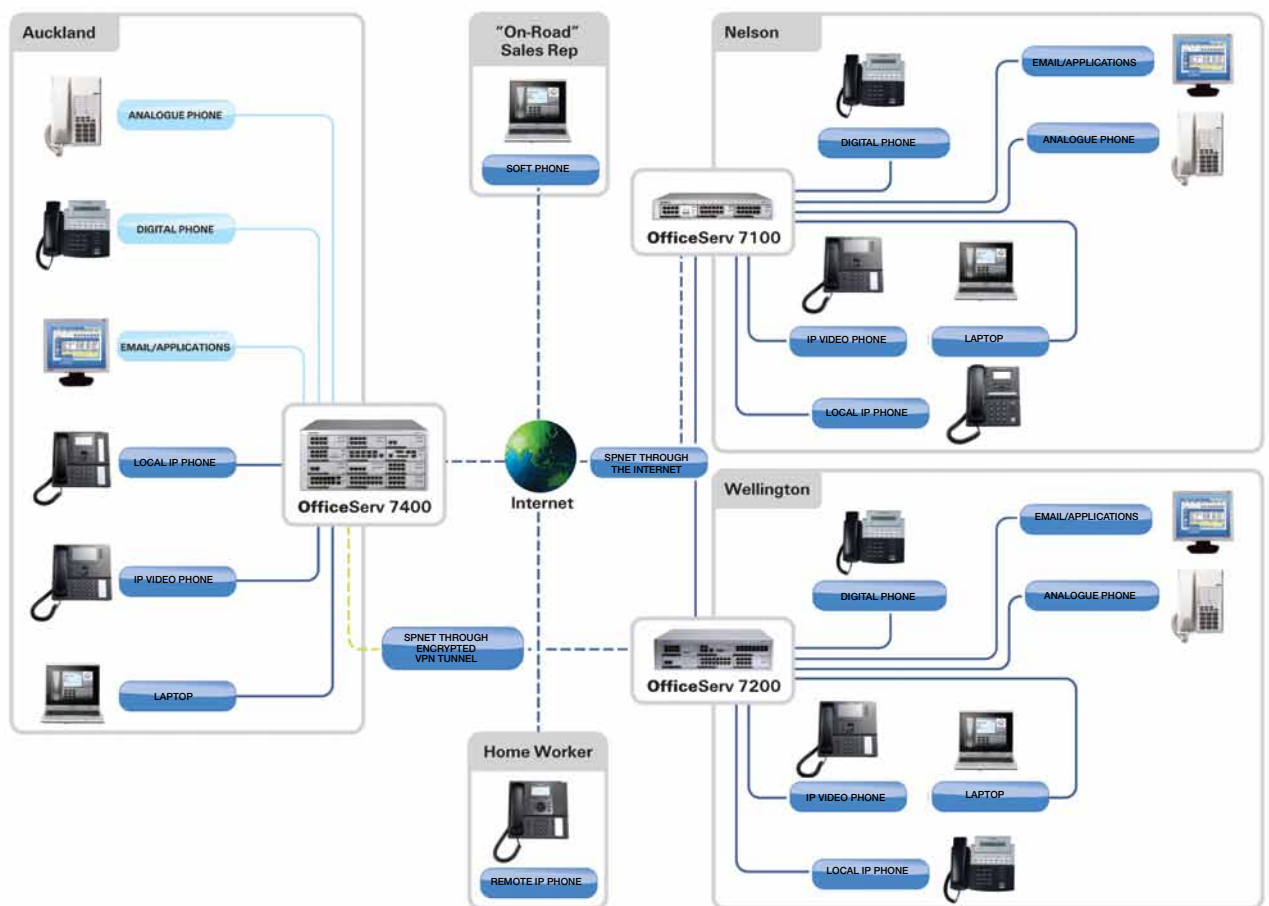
Auckland

ANALOGUE PHONE

DIGITAL PHONE

EMAIL/APPLICATIONS

LOCAL IP PHONE

IP VIDEO PHONE

LAPTOP

OfficeServ 7400

"On-Road" Sales Rep

SOFT PHONE

Internet

SPNET THROUGH THE INTERNET

SPNET THROUGH ENCRYPTED VPN TUNNEL

Home Worker

REMOTE IP PHONE

Nelson

DIGITAL PHONE

EMAIL/APPLICATIONS

ANALOGUE PHONE

OfficeServ 7100

IP VIDEO PHONE

LAPTOP

LOCAL IP PHONE

Wellington

DIGITAL PHONE

EMAIL/APPLICATIONS

ANALOGUE PHONE

OfficeServ 7200

IP VIDEO PHONE

LAPTOP

LOCAL IP PHONE